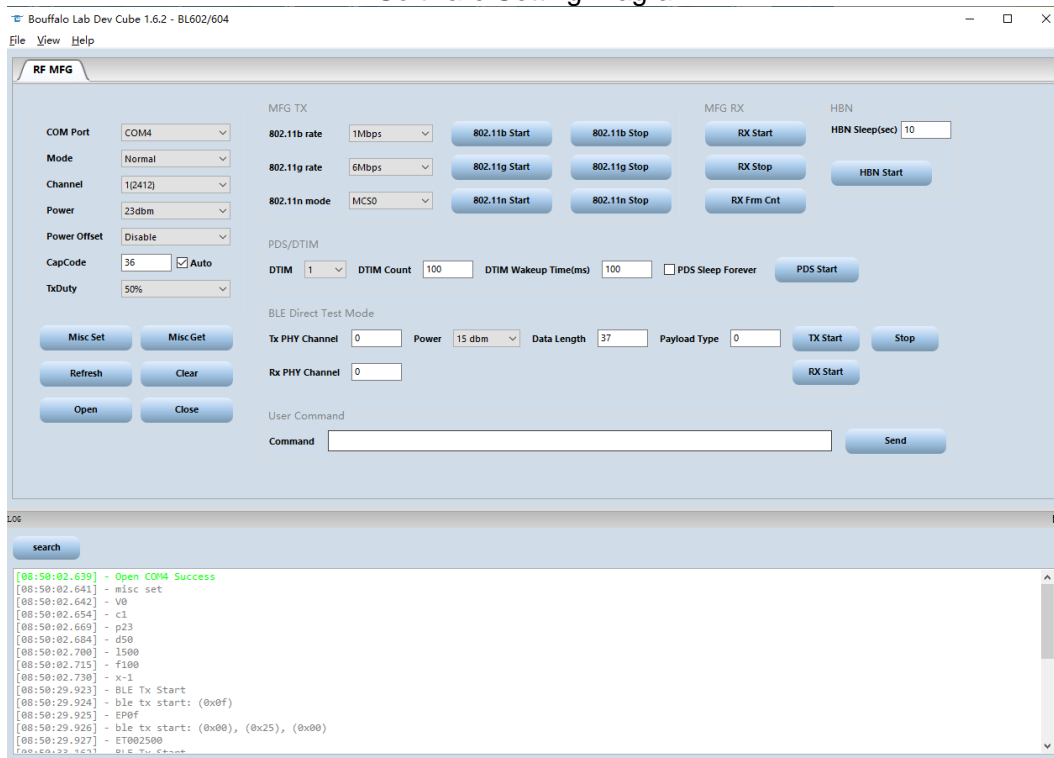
Bouffalo Lab Dev Cube 1.6.2 - BL602/604

File View Help

RF MFG

COM Port COM4
Mode Normal
Channel 1(2412)
Power 23dbm
Power Offset Disable
CapCode 36 Auto
TxDuty 50%

Misc Set Misc Get
Refresh Clear
Open Close

MFG TX
802.11b rate 1Mbps 802.11b Start 802.11b Stop
802.11g rate 6Mbps 802.11g Start 802.11g Stop
802.11n mode MCS0 802.11n Start 802.11n Stop

MFG RX
RX Start
RX Stop
RX Frm Cnt

HBN
HBN Sleep(sec) 10
HBN Start

PDS/DTIM
DTIM 1 DTIM Count 100 DTIM Wakeup Time(ms) 100 PDS Sleep Forever PDS Start

BLE Direct Test Mode
Tx PHY Channel 0 Power 15 dbm Data Length 37 Payload Type 0 TX Start Stop
Rx PHY Channel 0 RX Start

User Command
Command Send

LOG

search

[08:50:02.639] - Open COM4 Success
[08:50:02.641] - misc set
[08:50:02.642] - V0
[08:50:02.654] - c1
[08:50:02.669] - p23
[08:50:02.684] - d50
[08:50:02.700] - l500
[08:50:02.715] - f100
[08:50:02.730] - x-1
[08:50:29.923] - BLE Tx Start
[08:50:29.924] - ble tx start: (0x0f)
[08:50:29.925] - EP0f
[08:50:29.926] - ble tx start: (0x00), (0x25), (0x00)
[08:50:29.927] - ET002500
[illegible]